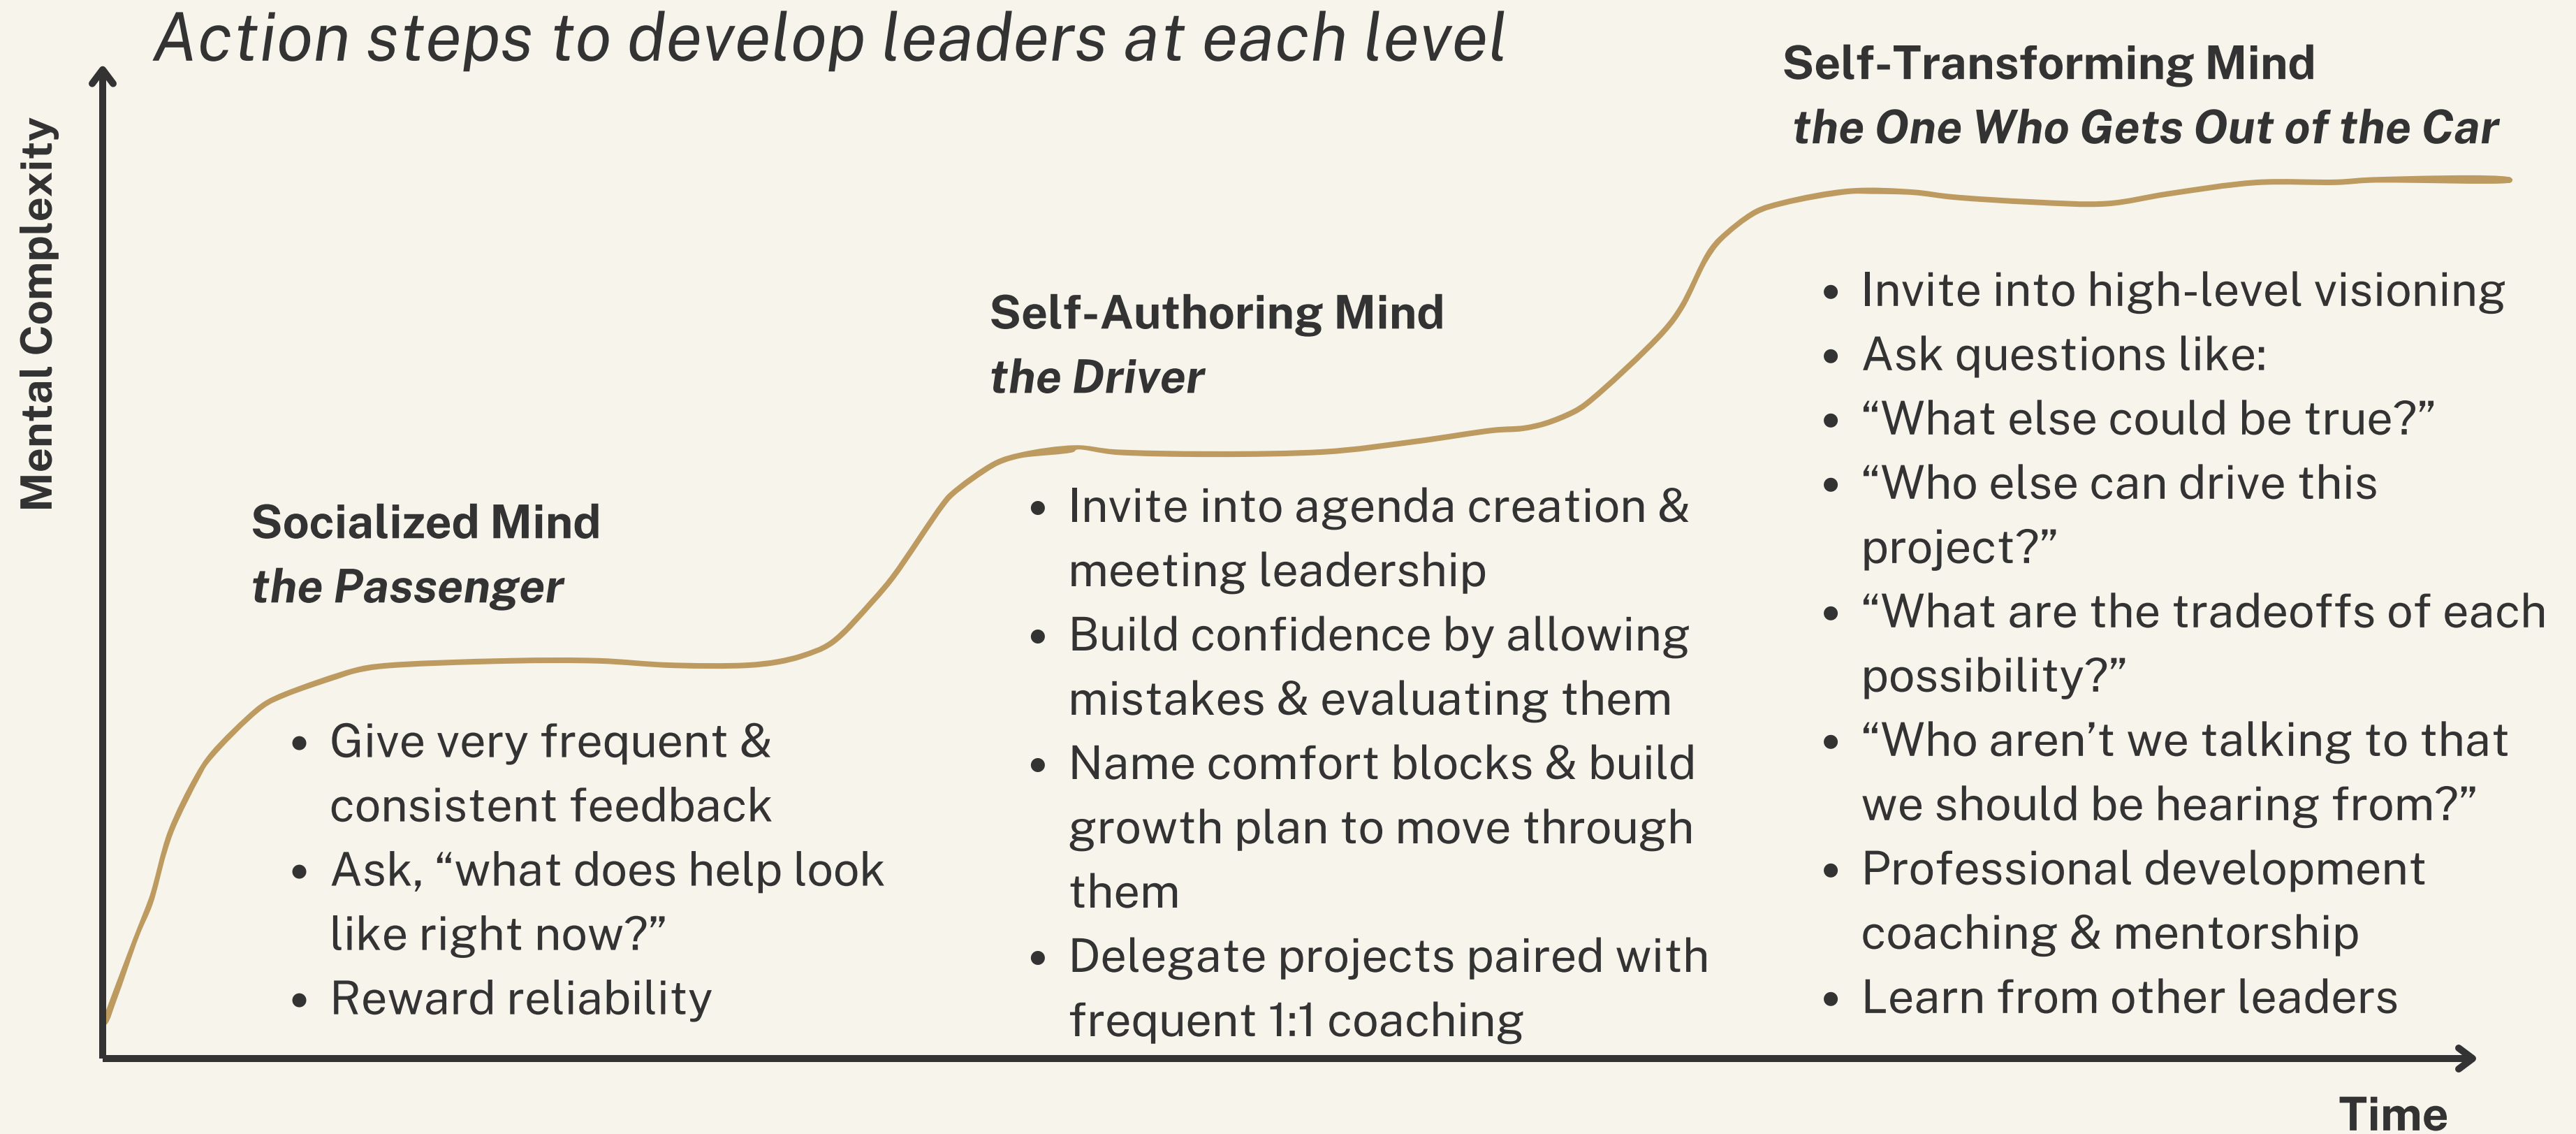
Action steps to develop leaders at each level

Mental Complexity

Self-Transforming Mind
the One Who Gets Out of the Car

Self-Authoring Mind
the Driver

Socialized Mind
the Passenger

- Give very frequent & consistent feedback
- Ask, “what does help look like right now?”
- Reward reliability

- Invite into agenda creation & meeting leadership
- Build confidence by allowing mistakes & evaluating them
- Name comfort blocks & build growth plan to move through them
- Delegate projects paired with frequent 1:1 coaching

- Invite into high-level visioning
- Ask questions like:
- “What else could be true?”
- “Who else can drive this project?”
- “What are the tradeoffs of each possibility?”
- “Who aren’t we talking to that we should be hearing from?”
- Professional development coaching & mentorship
- Learn from other leaders

Time